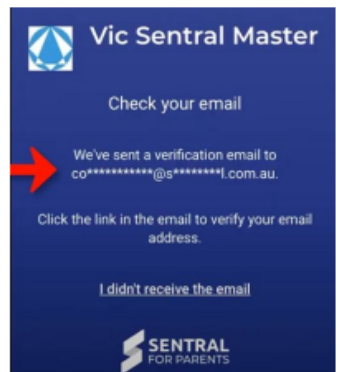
Vic Sentral Master

Check your email

We've sent a verification email to co***********@s********l.com.au.

Click the link in the email to verify your email address.

I didn't receive the email

SENTRAL
FOR PARENTS